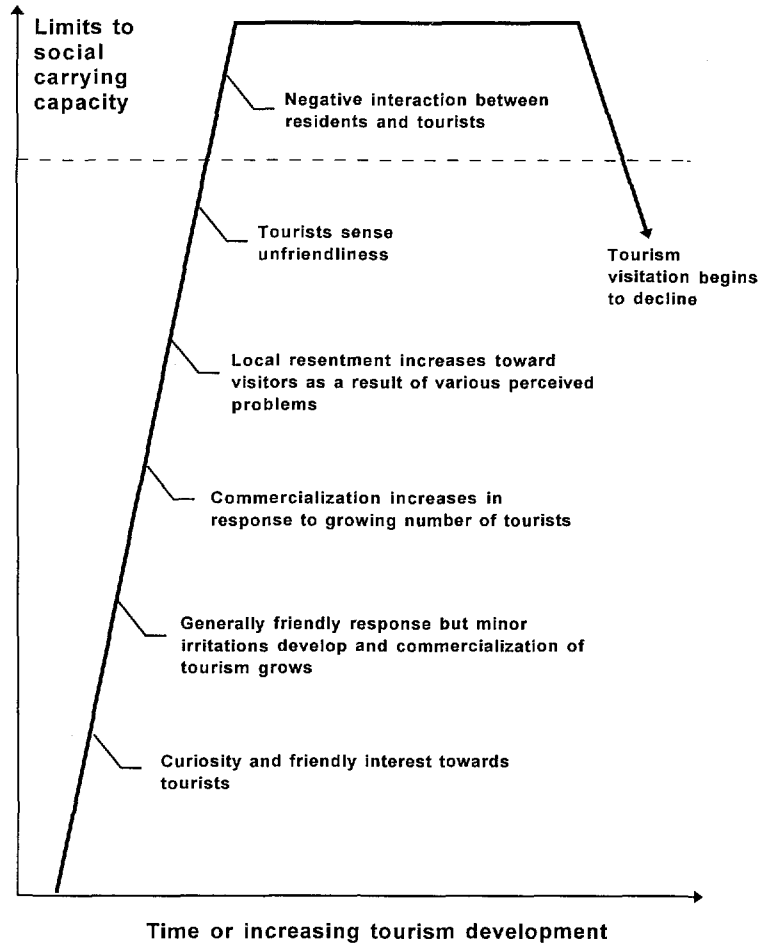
Limits to social carrying capacity

Negative interaction between residents and tourists

Tourists sense unfriendliness

Tourism visitation begins to decline

Local resentment increases toward visitors as a result of various perceived problems

Commercialization increases in response to growing number of tourists

Generally friendly response but minor irritations develop and commercialization of tourism grows

Curiosity and friendly interest towards tourists

Time or increasing tourism development